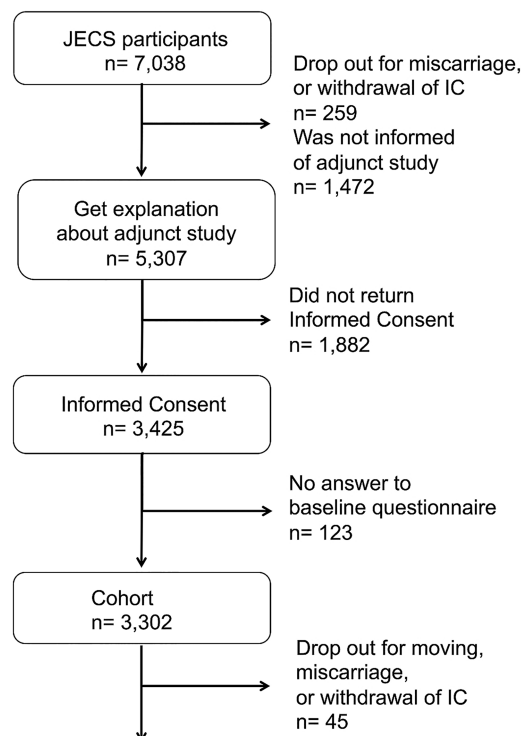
JECS participants
n= 7,038

Drop out for miscarriage, or withdrawal of IC
n= 259
Was not informed of adjunct study
n= 1,472

Get explanation about adjunct study
n= 5,307

Did not return Informed Consent
n= 1,882

Informed Consent
n= 3,425

No answer to baseline questionnaire
n= 123

Cohort
n= 3,302

Drop out for moving, miscarriage, or withdrawal of IC
n= 45